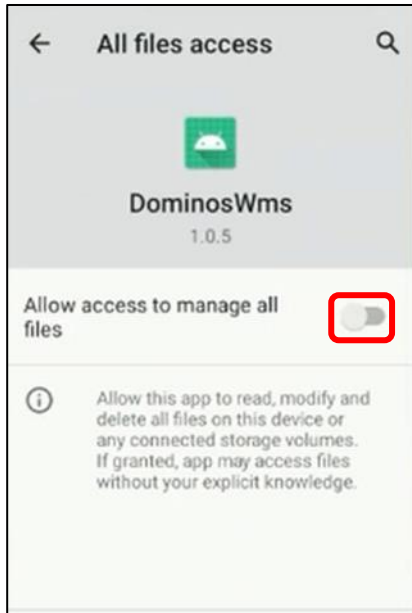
All files access

DominosWms
1.0.5

Allow access to manage all files

Allow this app to read, modify and delete all files on this device or any connected storage volumes. If granted, app may access files without your explicit knowledge.